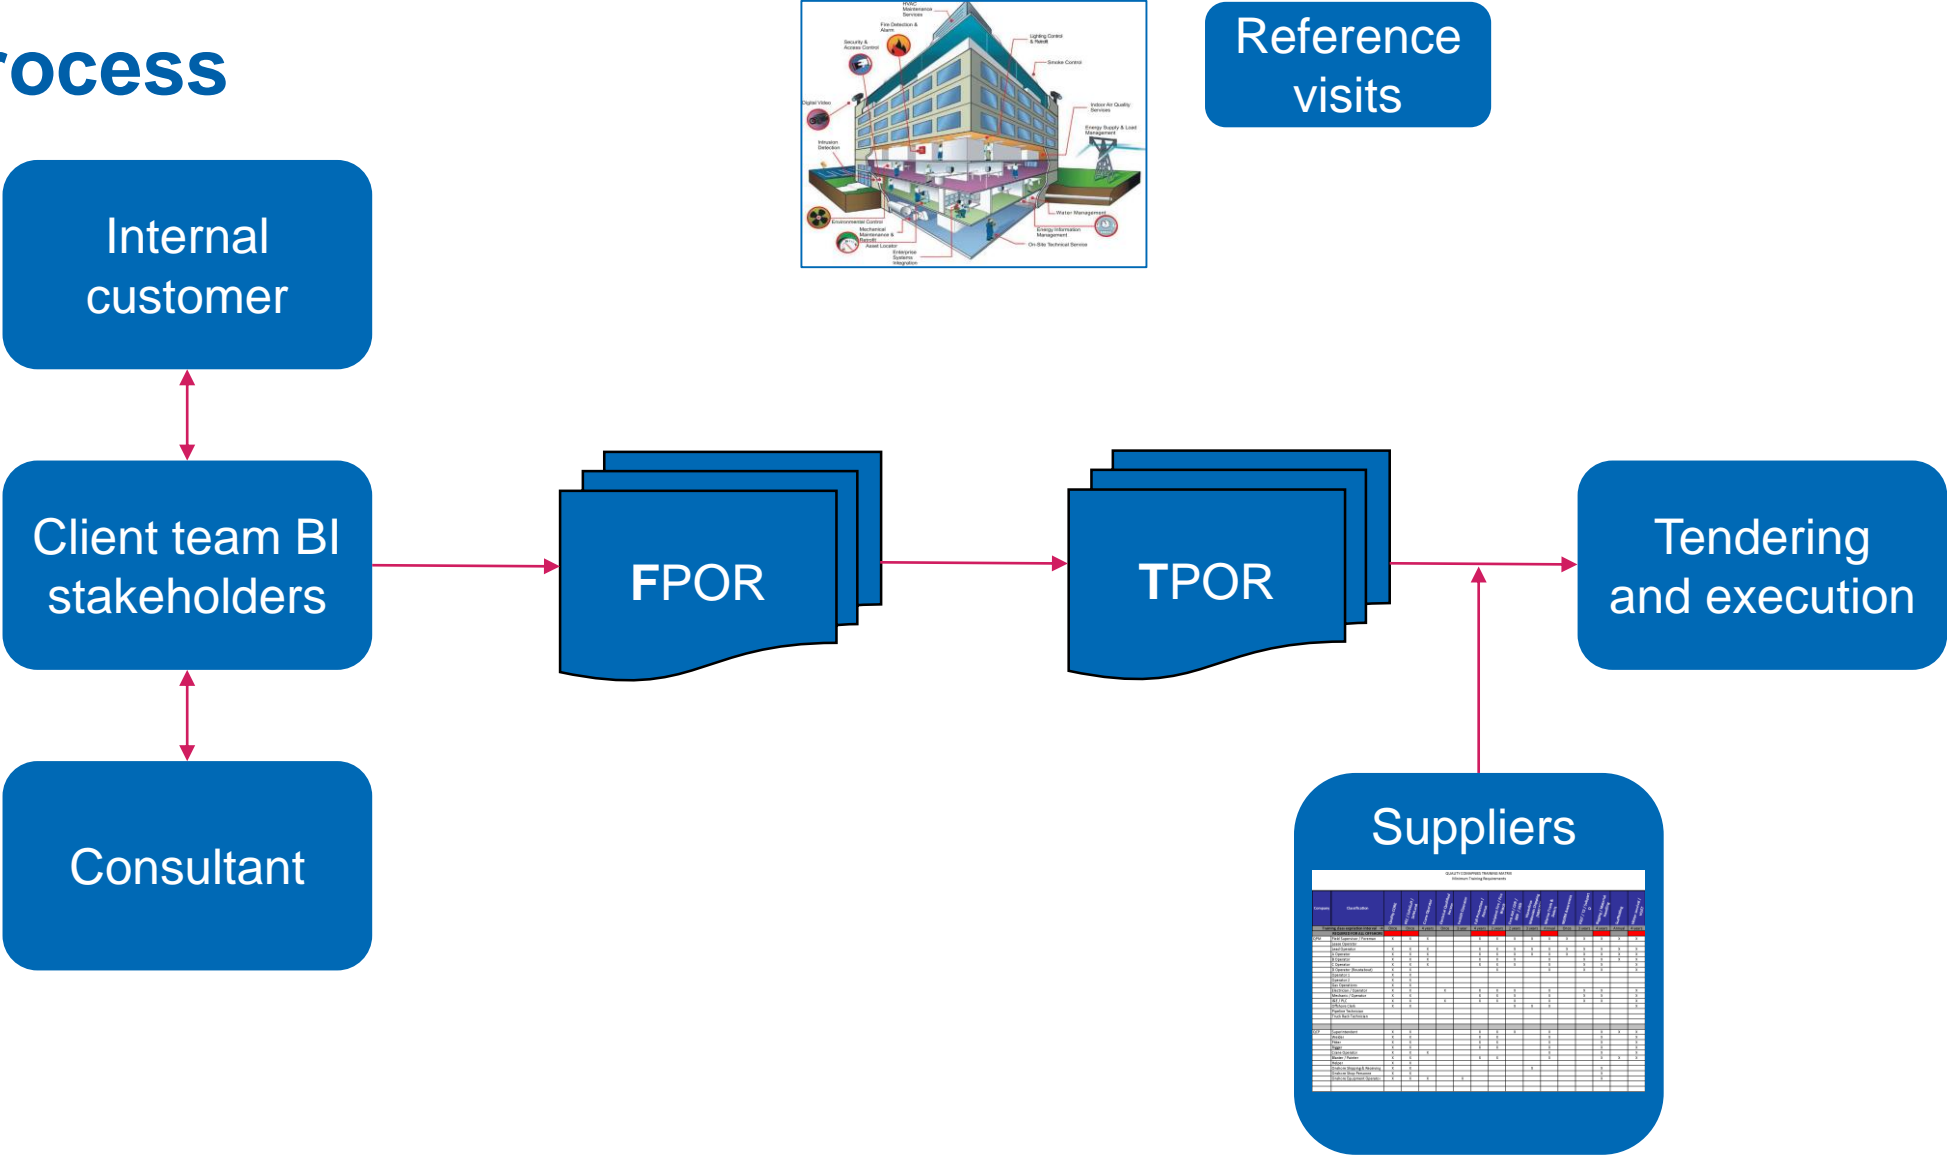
rocess

Reference visits

Internal customer

Client team BI stakeholders

Consultant

FPOR

TPOR

Tendering and execution

Suppliers

HVAC Maintenance Services

Fire Detection & Alarm

Security & Access Control

Lighting Control & Retrofit

Smoke Control

Digital Video

Indoor Air Quality Services

Energy Supply & Load Management

Intrusion Detection

Environmental Control

Water Management

Mechanical Maintenance & Retrofit

Energy Information Management

Asset Locator

Enterprise Systems Integration

On-Site Technical Service

QUALITY/COMBINED TRAINING MATRIX

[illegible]